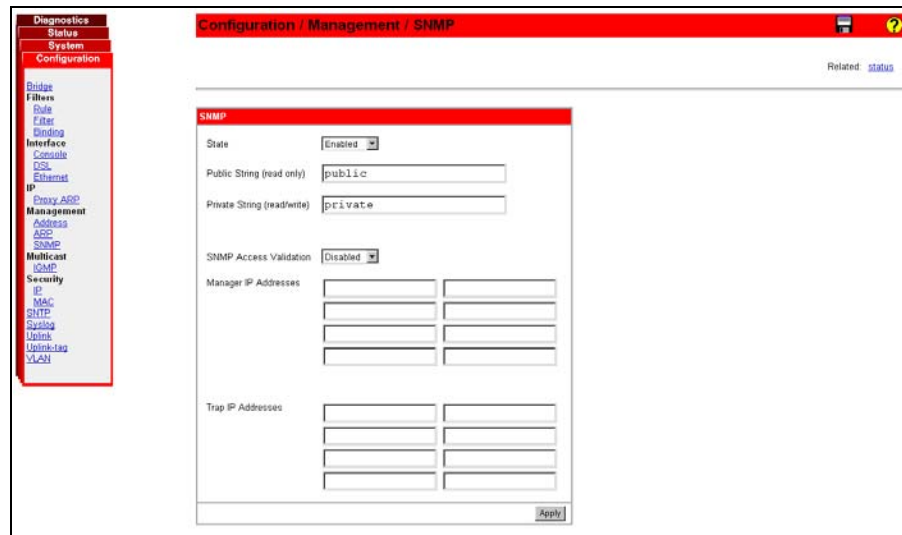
Diagnostics
Status
System
Configuration

Bridge
Filters
Rule
Filter
Binding
Interface
Console
DSL
Ethernet
IP
Proxy ARP
Management
Address
ARP
SNMP
Multicast
IGMP
Security
IP
MAC
SNTP
Syslog
Uplink
Uplink-tag
VLAN

Configuration / Management / SNMP

?

Related: status

SNMP

State Enabled

Public String (read only) public

Private String (read/write) private

SNMP Access Validation Disabled

Manager IP Addresses

Trap IP Addresses

Apply